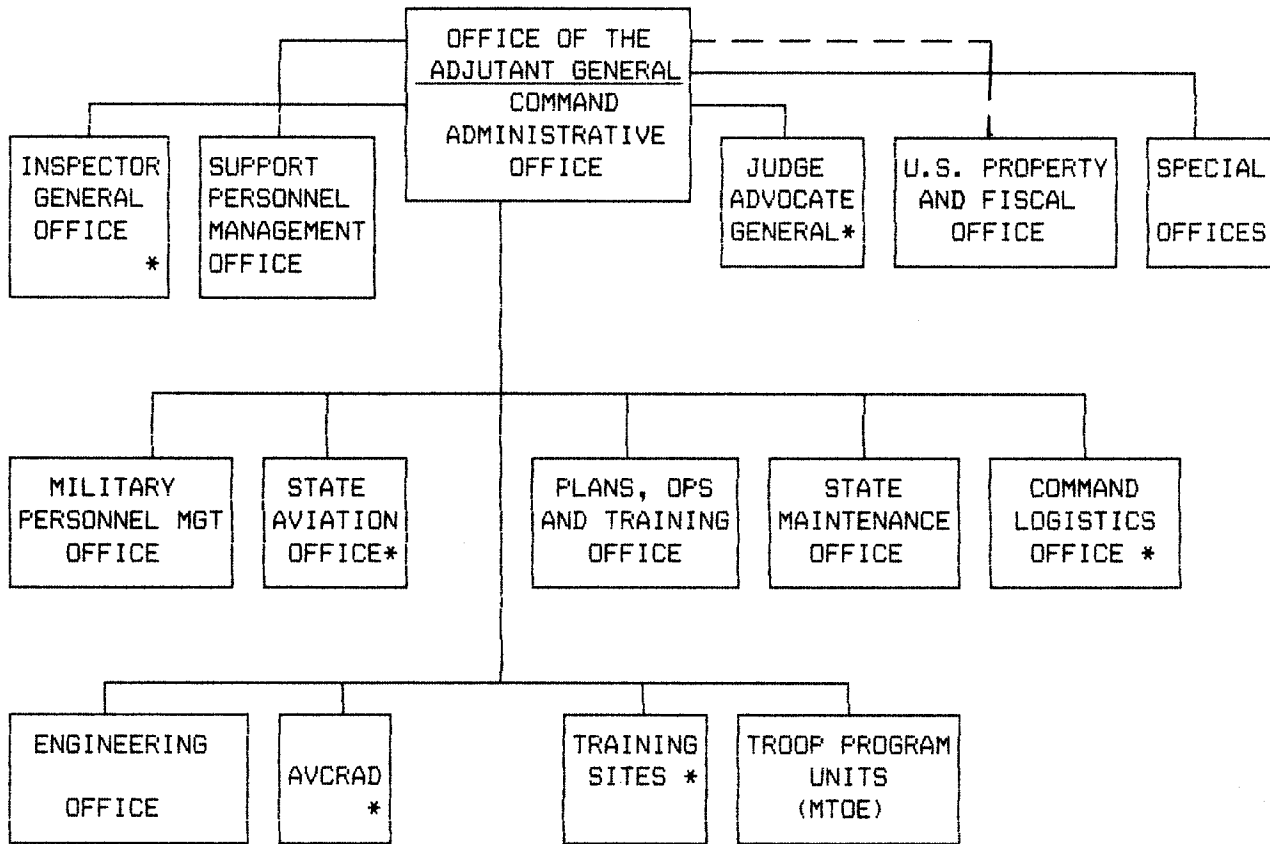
OFFICE OF THE ADJUTANT GENERAL

COMMAND ADMINISTRATIVE OFFICE

INSPECTOR GENERAL OFFICE *

SUPPORT PERSONNEL MANAGEMENT OFFICE

JUDGE ADVOCATE GENERAL*

U.S. PROPERTY AND FISCAL OFFICE

SPECIAL OFFICES

MILITARY PERSONNEL MGT OFFICE

STATE AVIATION OFFICE*

PLANS, OPS AND TRAINING OFFICE

STATE MAINTENANCE OFFICE

COMMAND LOGISTICS OFFICE *

ENGINEERING OFFICE

AVCRAD *

TRAINING SITES *

TROOP PROGRAM UNITS (MTOE)